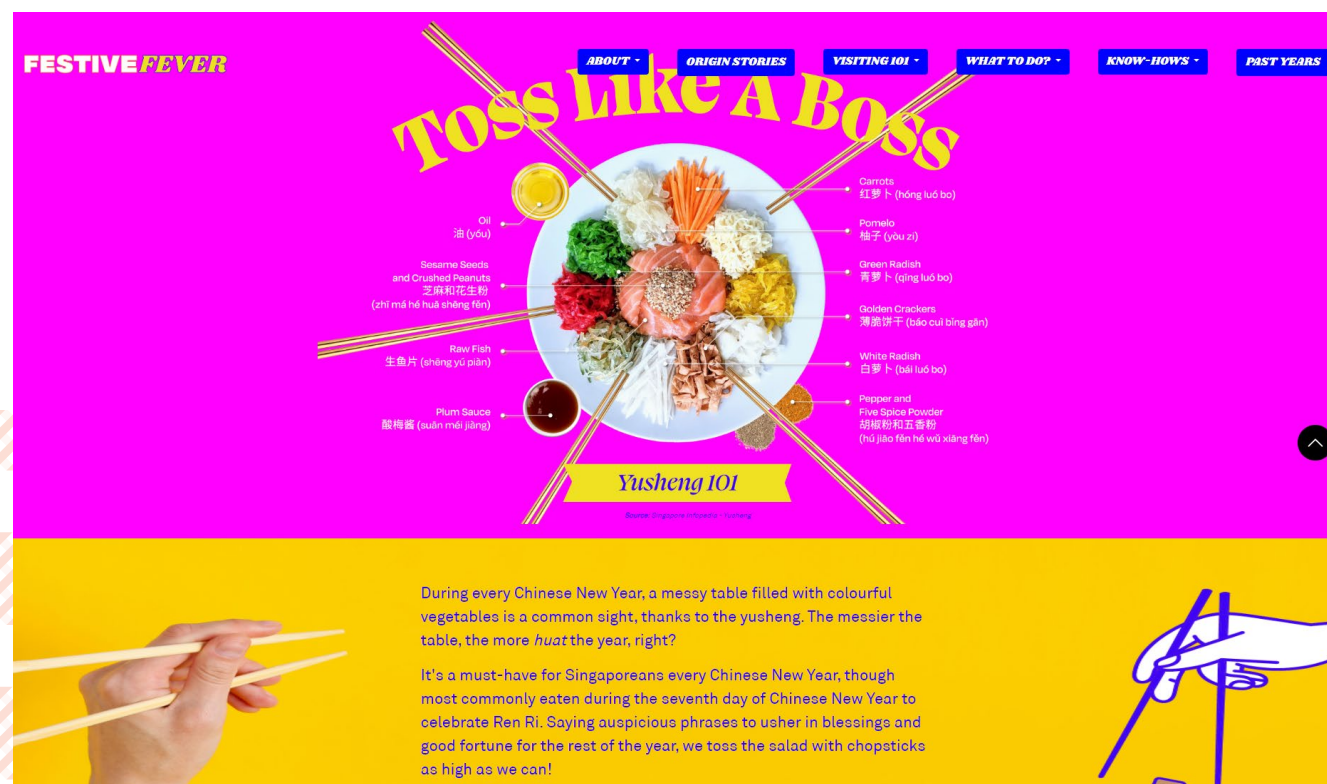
FESTIVE FEVER

ABOUT ORIGIN STORIES VISITING 101 WHAT TO DO? KNOW-HOWS PAST YEARS

TOSS LIKE A BOSS

Oil
油 (yóu)

Sesame Seeds and Crushed Peanuts
芝麻和花生粉
(zhī má hé huā shēng fěn)

Raw Fish
生鱼片 (shēng yú piàn)

Plum Sauce
酸梅酱 (suān méi jiàng)

Carrots
红萝卜 (hóng luó bo)

Pomelo
柚子 (yòu zi)

Green Radish
青萝卜 (qīng luó bo)

Golden Crackers
薄脆饼干 (báo cuì bǐng gān)

White Radish
白萝卜 (bái luó bo)

Pepper and Five Spice Powder
胡椒粉和五香粉
(hú jiāo fěn hé wǔ xiāng fěn)

Yusheng 101

Source: Singapore Infopedia - Yusheng

During every Chinese New Year, a messy table filled with colourful vegetables is a common sight, thanks to the yusheng. The messier the table, the more huat the year, right?

It's a must-have for Singaporeans every Chinese New Year, though most commonly eaten during the seventh day of Chinese New Year to celebrate Ren Ri. Saying auspicious phrases to usher in blessings and good fortune for the rest of the year, we toss the salad with chopsticks as high as we can!